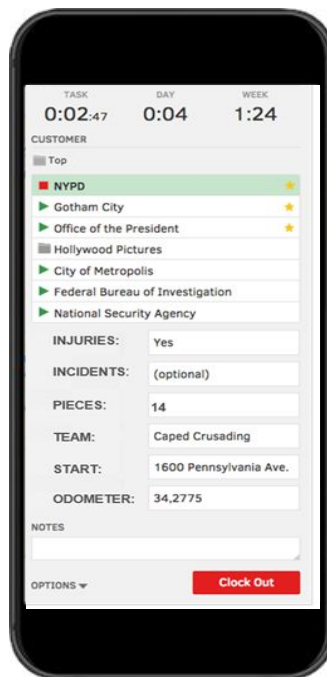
TASK
0:02:47

DAY
0:04

WEEK
1:24

CUSTOMER

Top

NYPD

Gotham City

Office of the President

Hollywood Pictures

City of Metropolis

Federal Bureau of Investigation

National Security Agency

| | |
|---|---|
| INJURIES: | Yes |
| INCIDENTS: | (optional) |
| PIECES: | 14 |
| TEAM: | Caped Crusading |
| START: | 1600 Pennsylvania Ave. |
| ODOMETER: | 34,2775 |

NOTES

OPTIONS

Clock Out